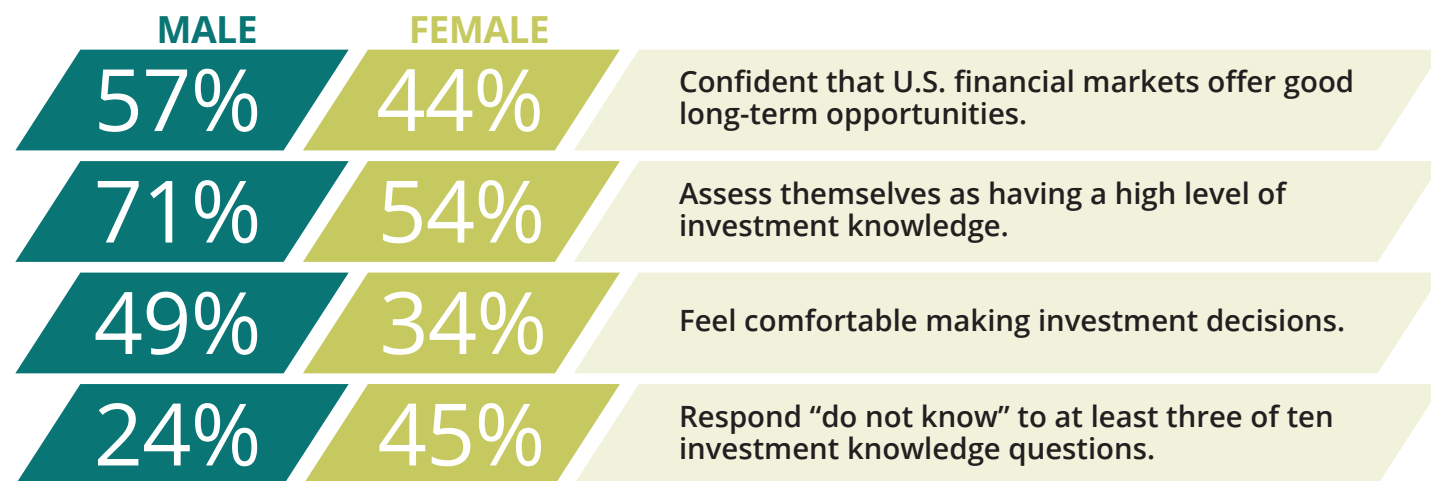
| MALE | FEMALE | |
|---|---|---|
| 57% | 44% | Confident that U.S. financial markets offer good long-term opportunities. |
| 71% | 54% | Assess themselves as having a high level of investment knowledge. |
| 49% | 34% | Feel comfortable making investment decisions. |
| 24% | 45% | Respond “do not know” to at least three of ten investment knowledge questions. |